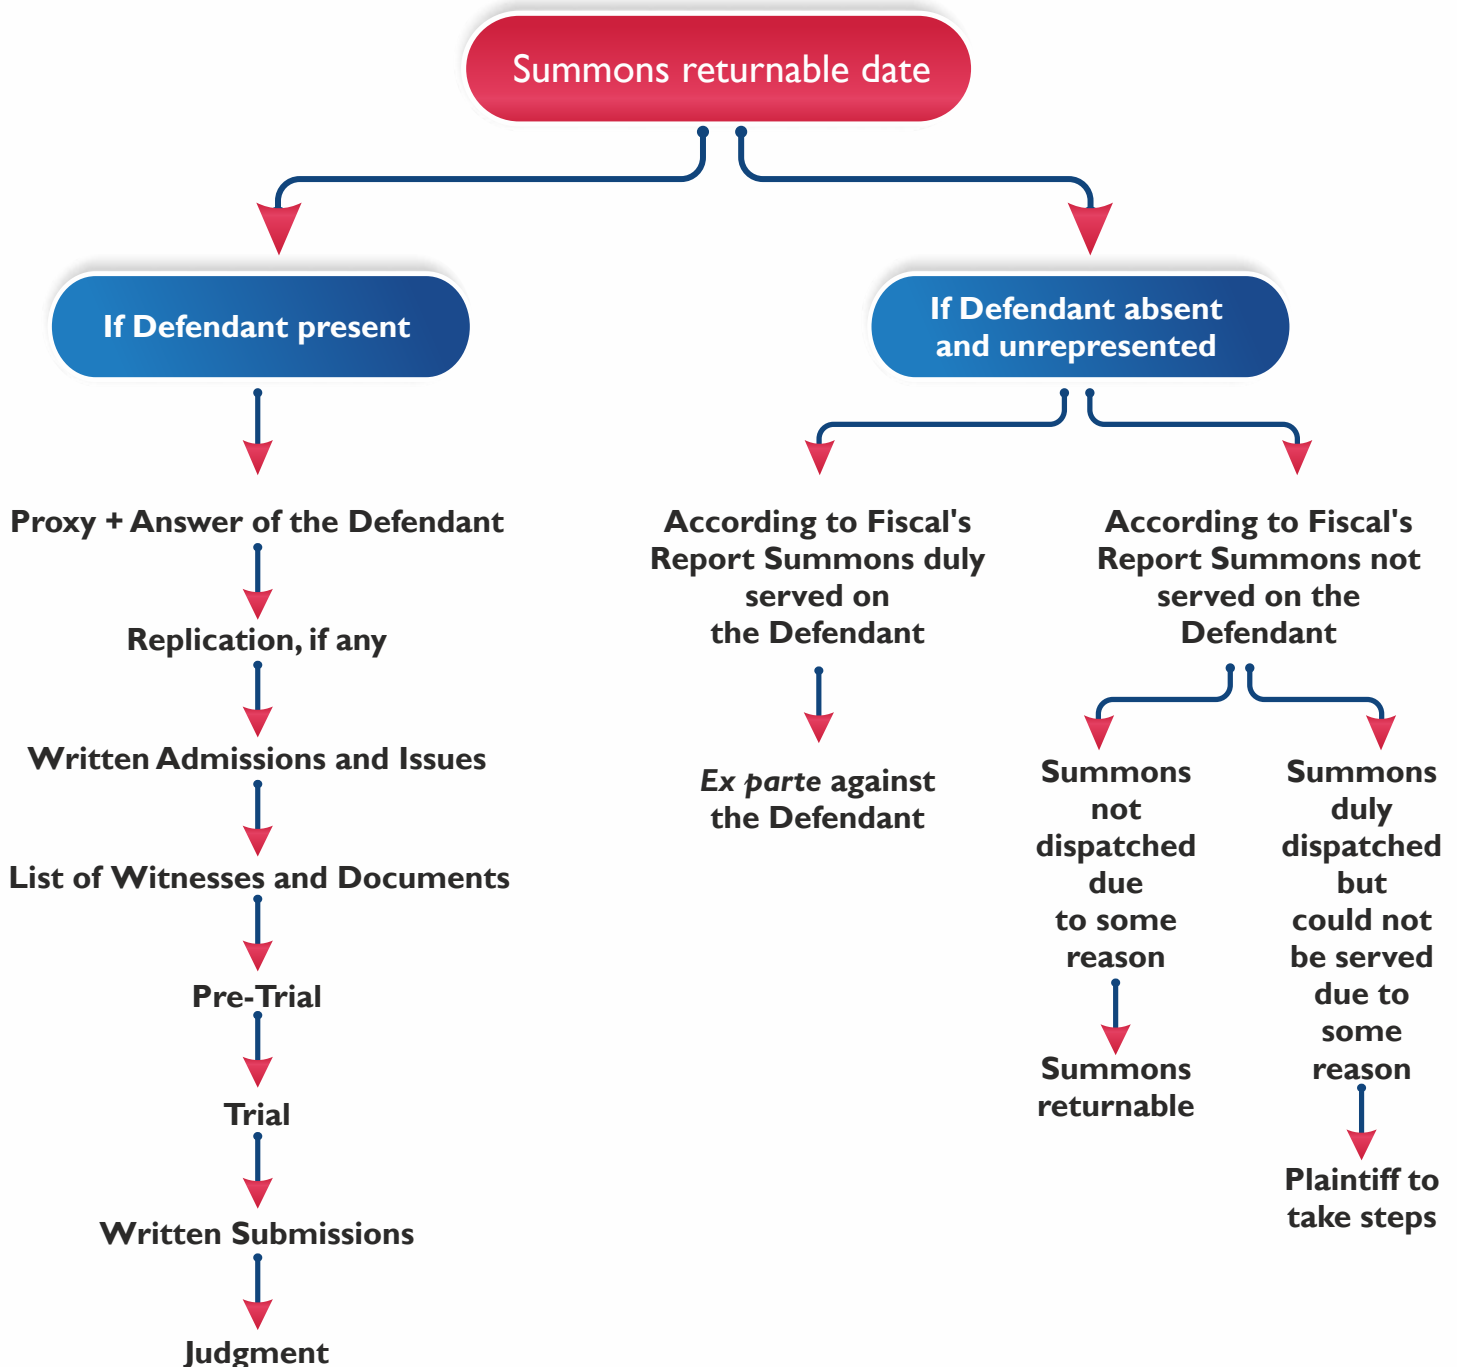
Summons returnable date

If Defendant present

Proxy + Answer of the Defendant

Replication, if any

Written Admissions and Issues

List of Witnesses and Documents

Pre-Trial

Trial

Written Submissions

Judgment

If Defendant absent and unrepresented

According to Fiscal's Report Summons duly served on the Defendant

Ex parte against the Defendant

According to Fiscal's Report Summons not served on the Defendant

Summons not dispatched due to some reason

Summons returnable

Summons duly dispatched but could not be served due to some reason

Plaintiff to take steps